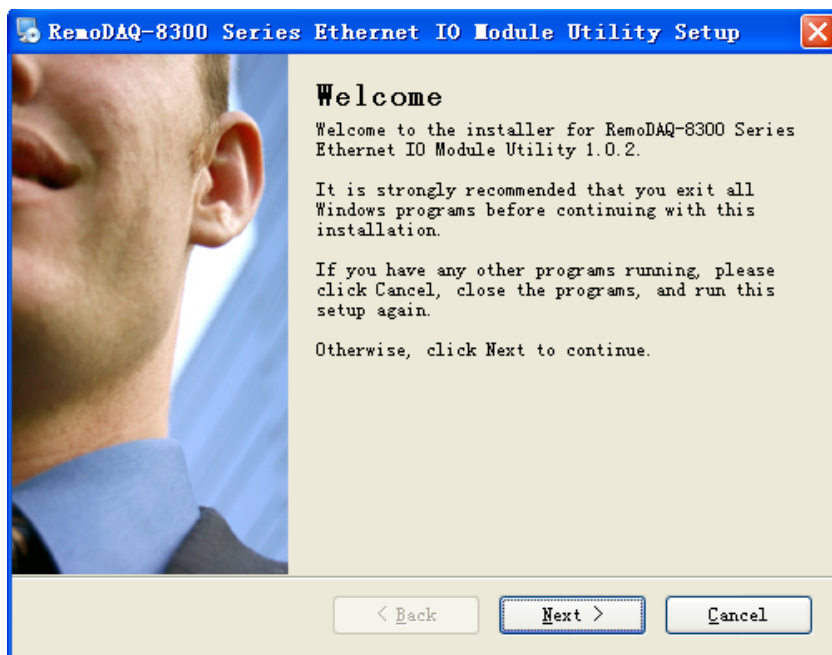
RemoDAQ-8300 Series Ethernet IO Module Utility Setup

Welcome

Welcome to the installer for RemoDAQ-8300 Series Ethernet IO Module Utility 1.0.2.

It is strongly recommended that you exit all Windows programs before continuing with this installation.

If you have any other programs running, please click Cancel, close the programs, and run this setup again.

Otherwise, click Next to continue.

< Back

Next >

Cancel